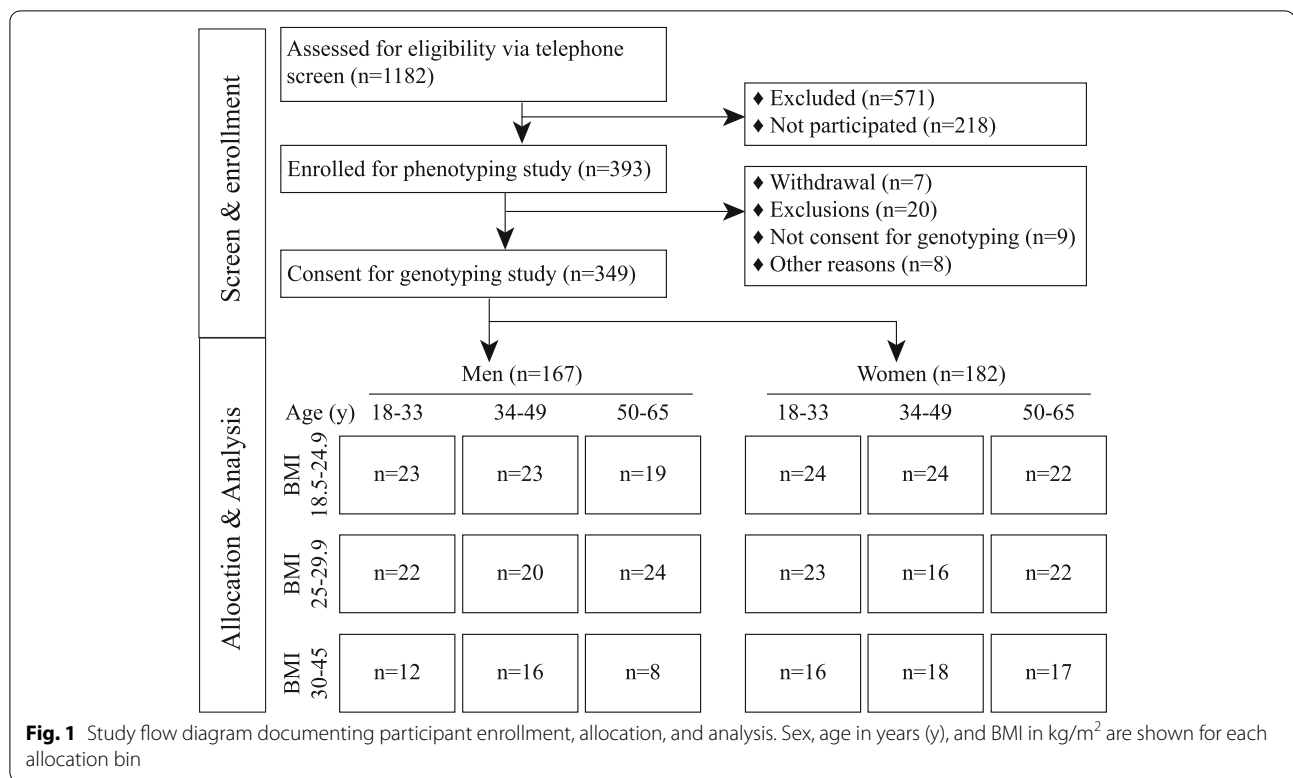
Screen & enrollment

Assessed for eligibility via telephone screen (n=1182)

♦ Excluded (n=571)
♦ Not participated (n=218)

Enrolled for phenotyping study (n=393)

♦ Withdrawal (n=7)
♦ Exclusions (n=20)
♦ Not consent for genotyping (n=9)
♦ Other reasons (n=8)

Consent for genotyping study (n=349)

Allocation & Analysis

Men (n=167)

Women (n=182)

| Age (y) | 18-33 | 34-49 | 50-65 | 18-33 | 34-49 | 50-65 |
|---|---|---|---|---|---|---|
| BMI 18.5-24.9 | n=23 | n=23 | n=19 | n=24 | n=24 | n=22 |
| BMI 25-29.9 | n=22 | n=20 | n=24 | n=23 | n=16 | n=22 |
| BMI 30-45 | n=12 | n=16 | n=8 | n=16 | n=18 | n=17 |

**Fig. 1** Study flow diagram documenting participant enrollment, allocation, and analysis. Sex, age in years (y), and BMI in kg/m$^2$ are shown for each allocation bin